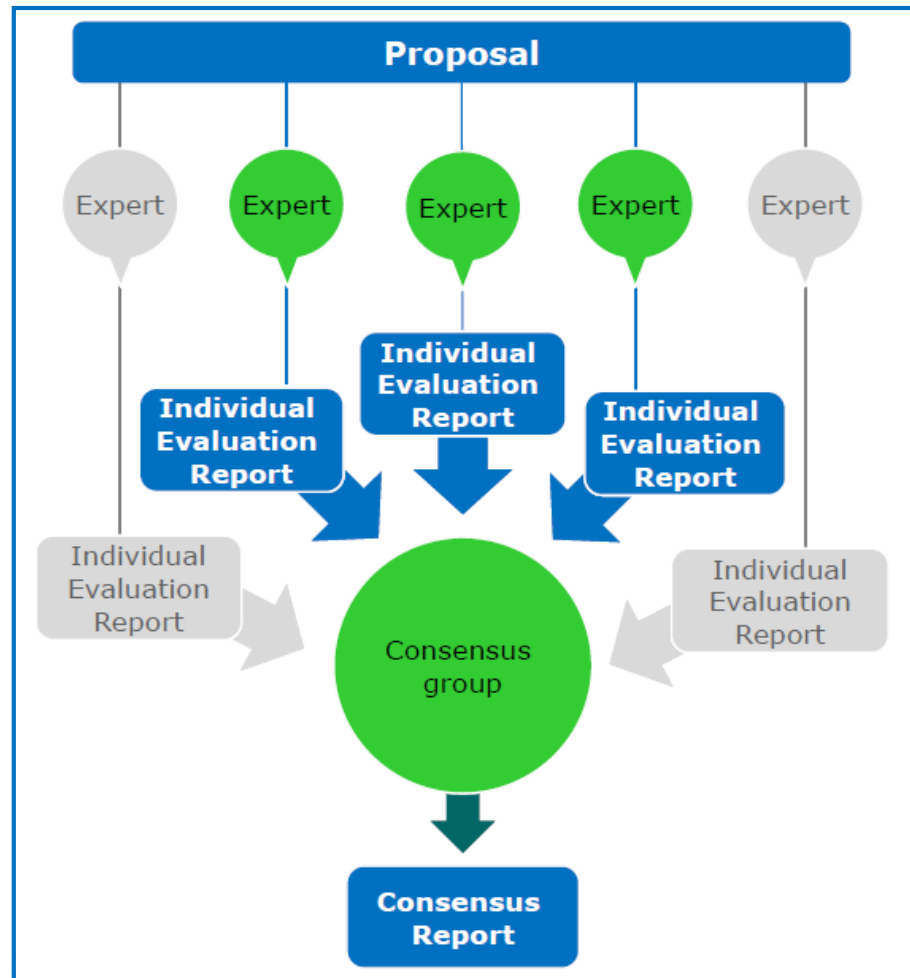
Proposal

Expert

Expert

Expert

Expert

Expert

Individual Evaluation Report

Individual Evaluation Report

Individual Evaluation Report

Individual Evaluation Report

Individual Evaluation Report

Consensus group

Consensus Report